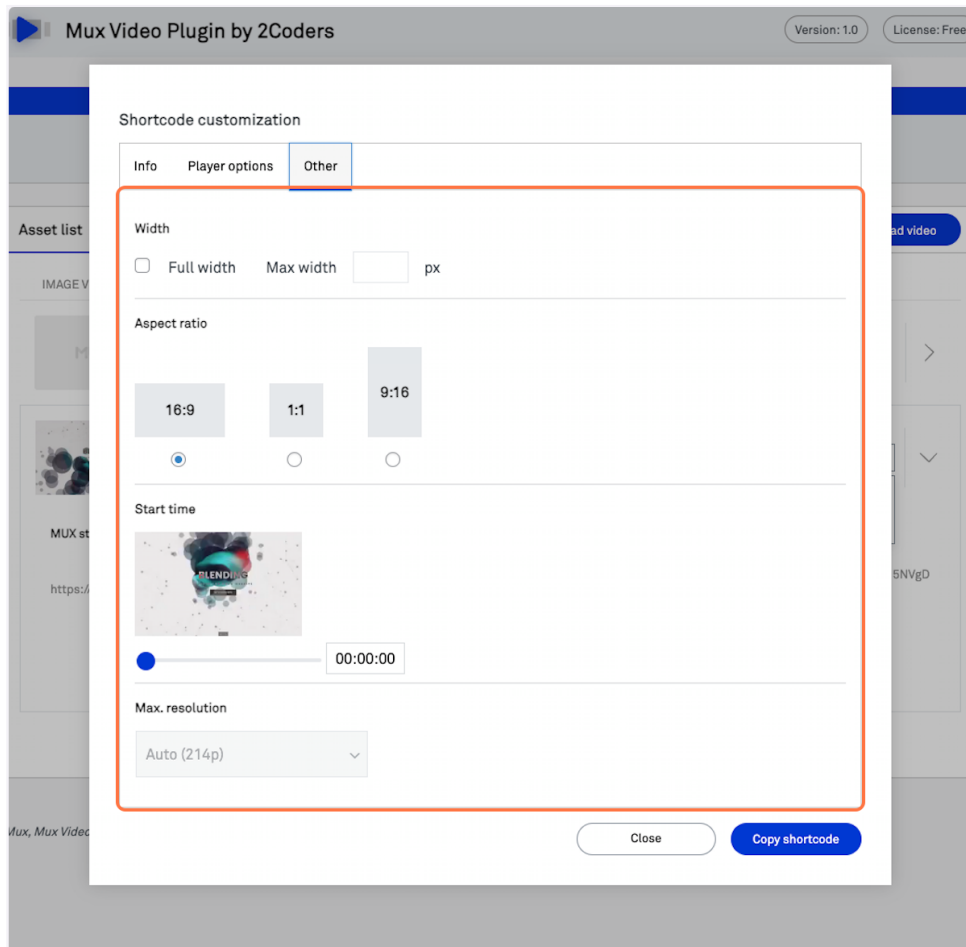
Mux Video Plugin by 2Coders

Version: 1.0

License: Free

Asset list

ad video

IMAGE V

MUX st

https:/

5NVgD

Mux, Mux Video

Shortcode customization

Info

Player options

Other

Width

Full width

Max width

px

Aspect ratio

16:9

1:1

9:16

Start time

BLENDI

00:00:00

Max. resolution

Auto (214p)

Close

Copy shortcode